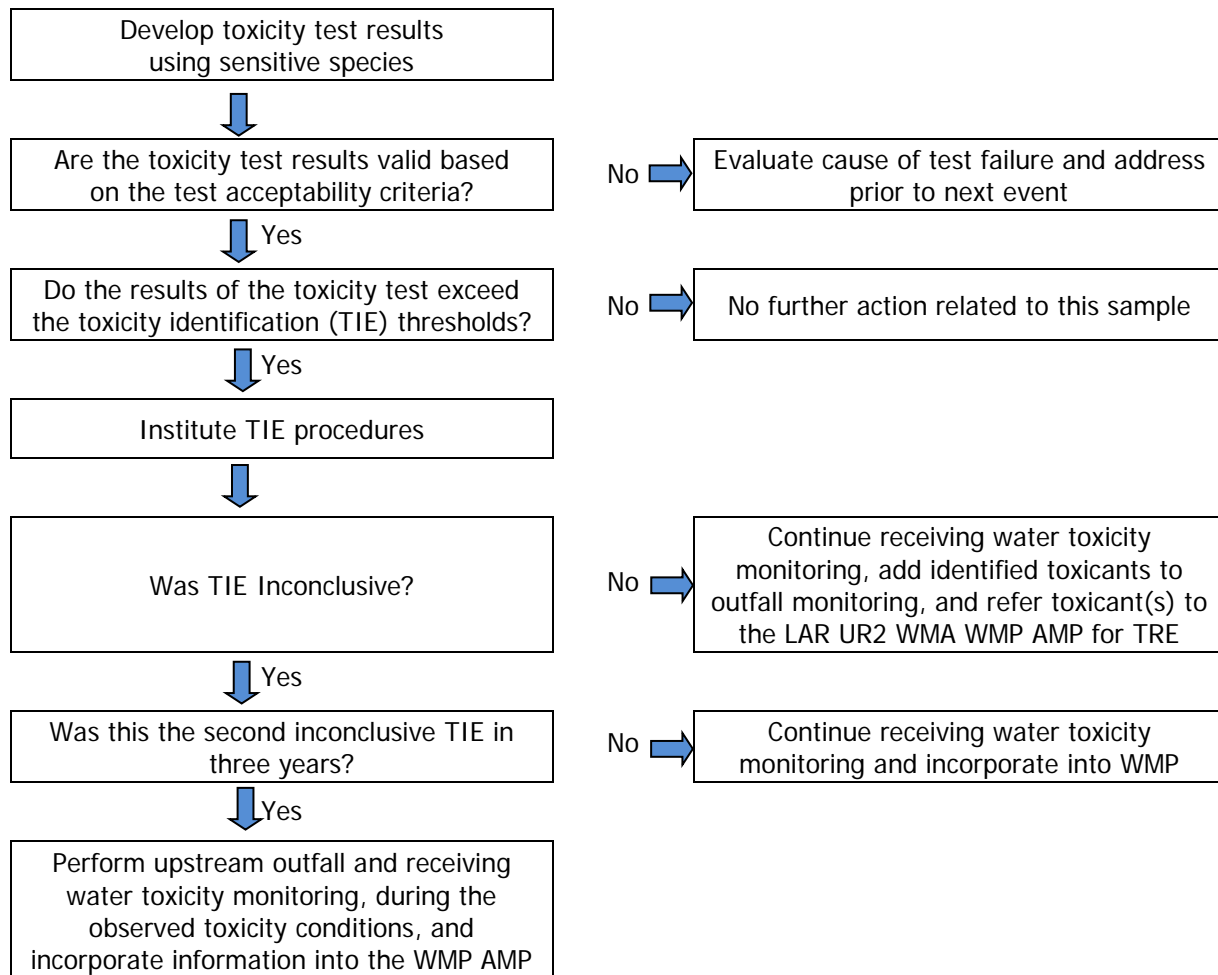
Develop toxicity test results using sensitive species

Are the toxicity test results valid based on the test acceptability criteria?

No

Evaluate cause of test failure and address prior to next event

Yes

Do the results of the toxicity test exceed the toxicity identification (TIE) thresholds?

No

No further action related to this sample

Yes

Institute TIE procedures

Was TIE Inconclusive?

No

Continue receiving water toxicity monitoring, add identified toxicants to outfall monitoring, and refer toxicant(s) to the LAR UR2 WMA WMP AMP for TRE

Yes

Was this the second inconclusive TIE in three years?

No

Continue receiving water toxicity monitoring and incorporate into WMP

Yes

Perform upstream outfall and receiving water toxicity monitoring, during the observed toxicity conditions, and incorporate information into the WMP AMP